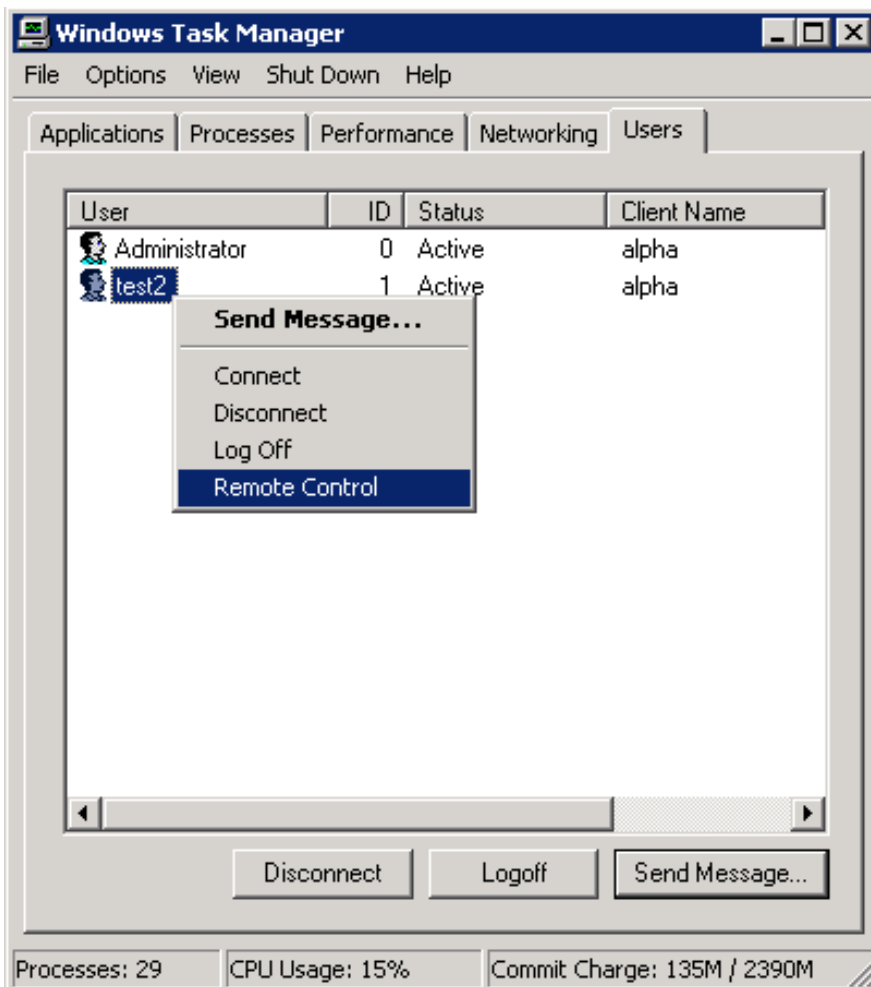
Windows Task Manager

File Options View Shut Down Help

Applications | Processes | Performance | Networking | Users

| User | ID | Status | Client Name |
|---|---|---|---|
| Administrator | 0 | Active | alpha |
| test2 | 1 | Active | alpha |

Send Message...

Connect
Disconnect
Log Off
Remote Control

Disconnect Logoff Send Message...

Processes: 29 CPU Usage: 15% Commit Charge: 135M / 2390M